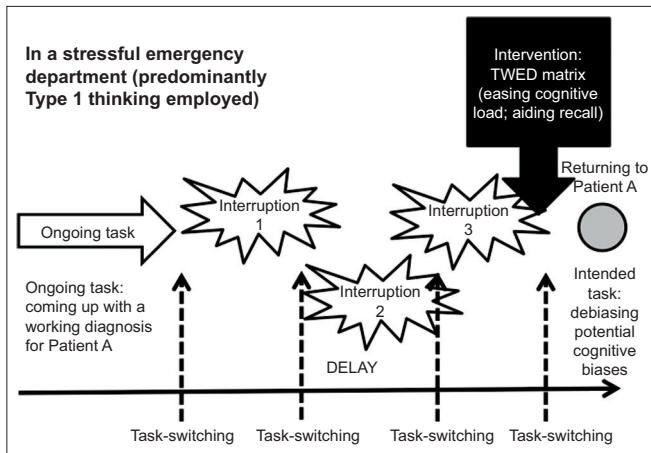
In a stressful emergency department (predominantly Type 1 thinking employed)

Intervention: TWED matrix (easing cognitive load; aiding recall)

Returning to Patient A

Ongoing task

Interruption 1

Interruption 3

Interruption 2

Ongoing task: coming up with a working diagnosis for Patient A

DELAY

Intended task: debiasing potential cognitive biases

Task-switching

Task-switching

Task-switching

Task-switching